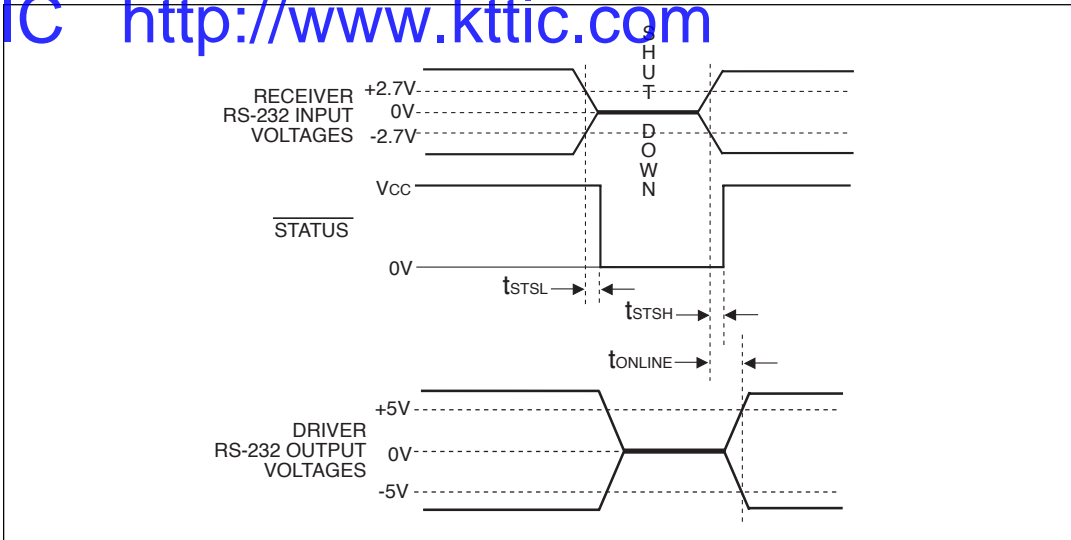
IC http://www.kttic.com

RECEIVER RS-232 INPUT VOLTAGES
+2.7V
0V
-2.7V

S H U T D O W N

VCC
$\overline{\text{STATUS}}$
0V

$t_{STSL}$
$t_{STSH}$
$t_{ONLINE}$

DRIVER RS-232 OUTPUT VOLTAGES
+5V
0V
-5V